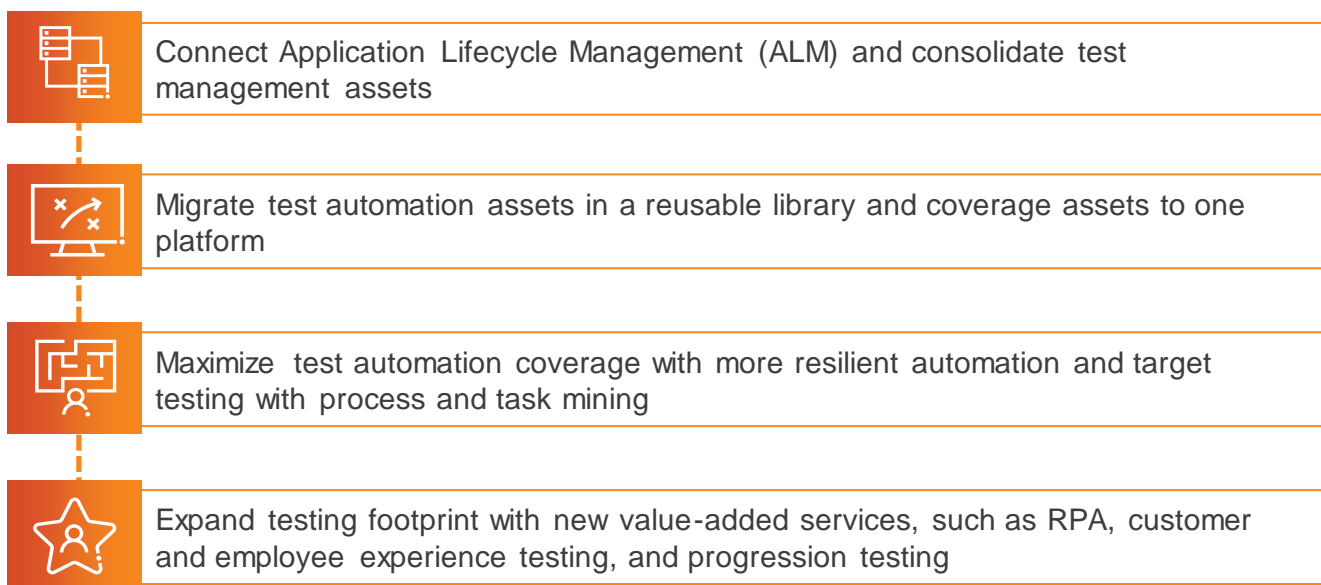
Connect Application Lifecycle Management (ALM) and consolidate test management assets

Migrate test automation assets in a reusable library and coverage assets to one platform

Maximize test automation coverage with more resilient automation and target testing with process and task mining

Expand testing footprint with new value-added services, such as RPA, customer and employee experience testing, and progression testing